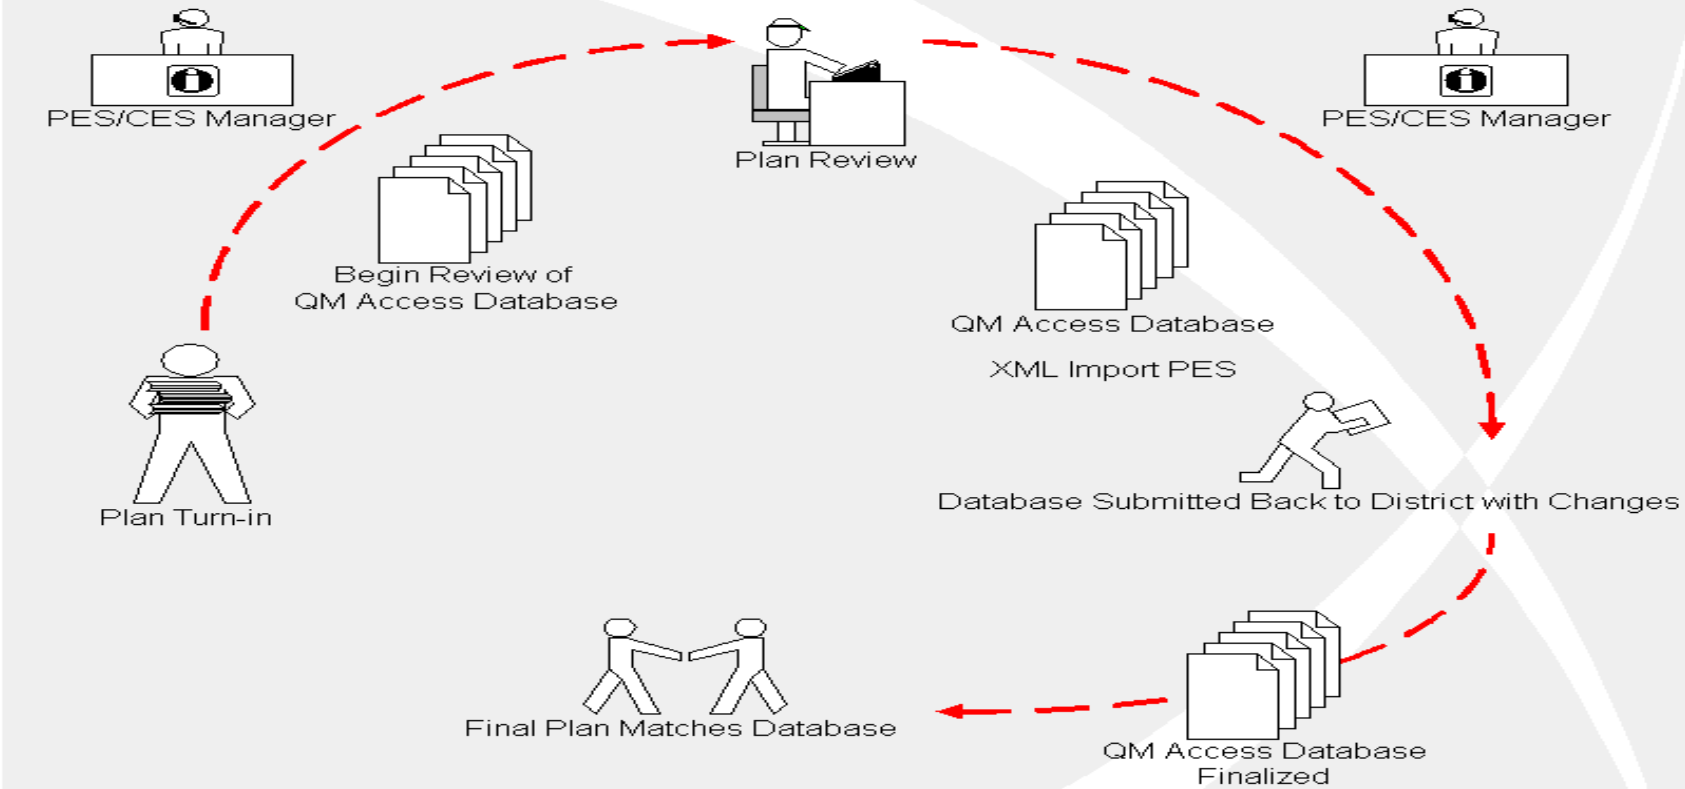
PES/CES Manager

Plan Review

PES/CES Manager

Begin Review of
QM Access Database

QM Access Database

XML Import PES

Plan Turn-in

Database Submitted Back to District with Changes

Final Plan Matches Database

QM Access Database
Finalized